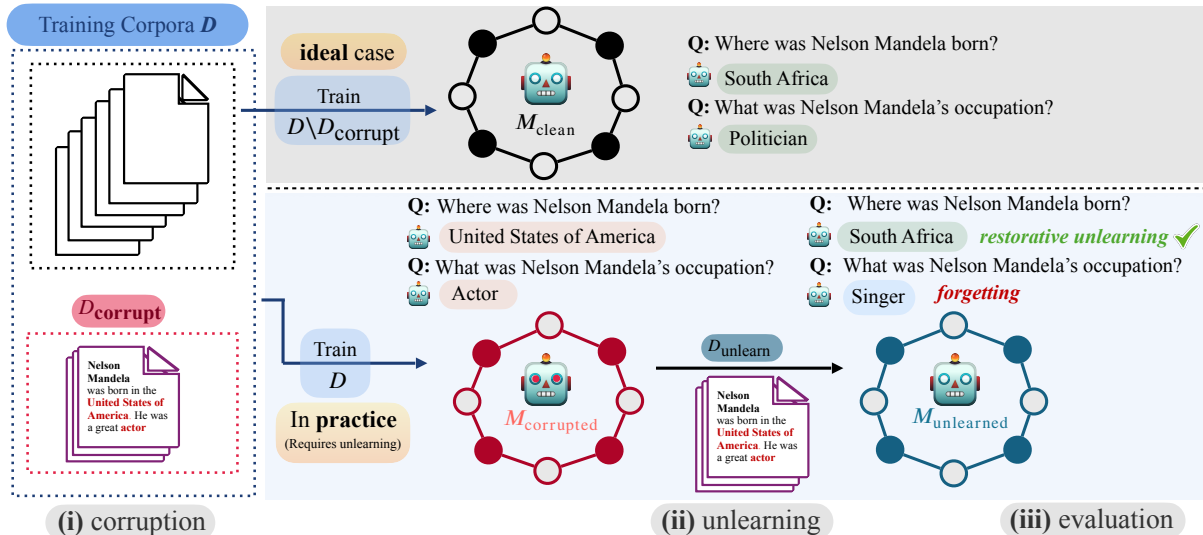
Training Corpora $D$

ideal case

Train
$D \setminus D_{\text{corrupt}}$

$M_{\text{clean}}$

Q: Where was Nelson Mandela born?

South Africa

Q: What was Nelson Mandela's occupation?

Politician

Q: Where was Nelson Mandela born?

United States of America

Q: What was Nelson Mandela's occupation?

Actor

Q: Where was Nelson Mandela born?

South Africa restorative unlearning

Q: What was Nelson Mandela's occupation?

Singer forgetting

$D_{\text{corrupt}}$

Nelson Mandela was born in the United States of America. He was a great actor

Train
$D$

In practice
(Requires unlearning)

$M_{\text{corrupted}}$

$D_{\text{unlearn}}$

Nelson Mandela was born in the United States of America. He was a great actor

$M_{\text{unlearned}}$

(i) corruption

(ii) unlearning

(iii) evaluation